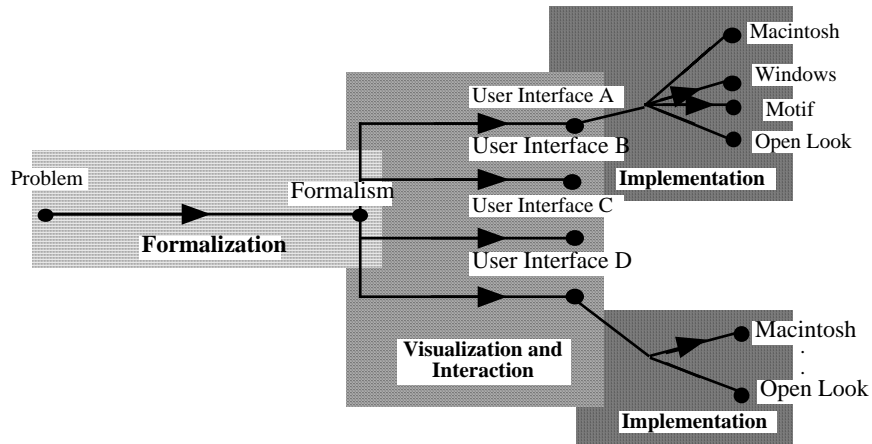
Macintosh

Windows

Motif

Open Look

Implementation

User Interface A

User Interface B

User Interface C

User Interface D

Problem

Formalism

Formalization

Visualization and Interaction

Macintosh

.

.

Open Look

Implementation